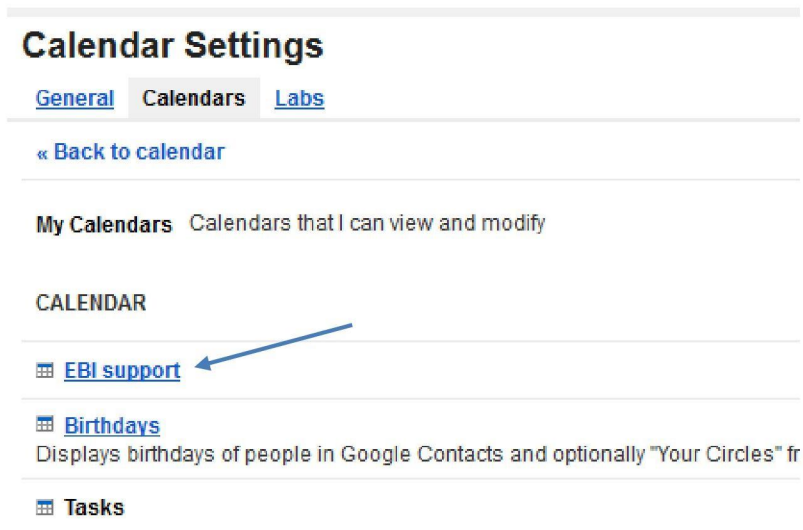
Calendar Settings

General Calendars Labs

« Back to calendar

My Calendars Calendars that I can view and modify

CALENDAR

EBI support

Birthdays
Displays birthdays of people in Google Contacts and optionally "Your Circles" fr

Tasks